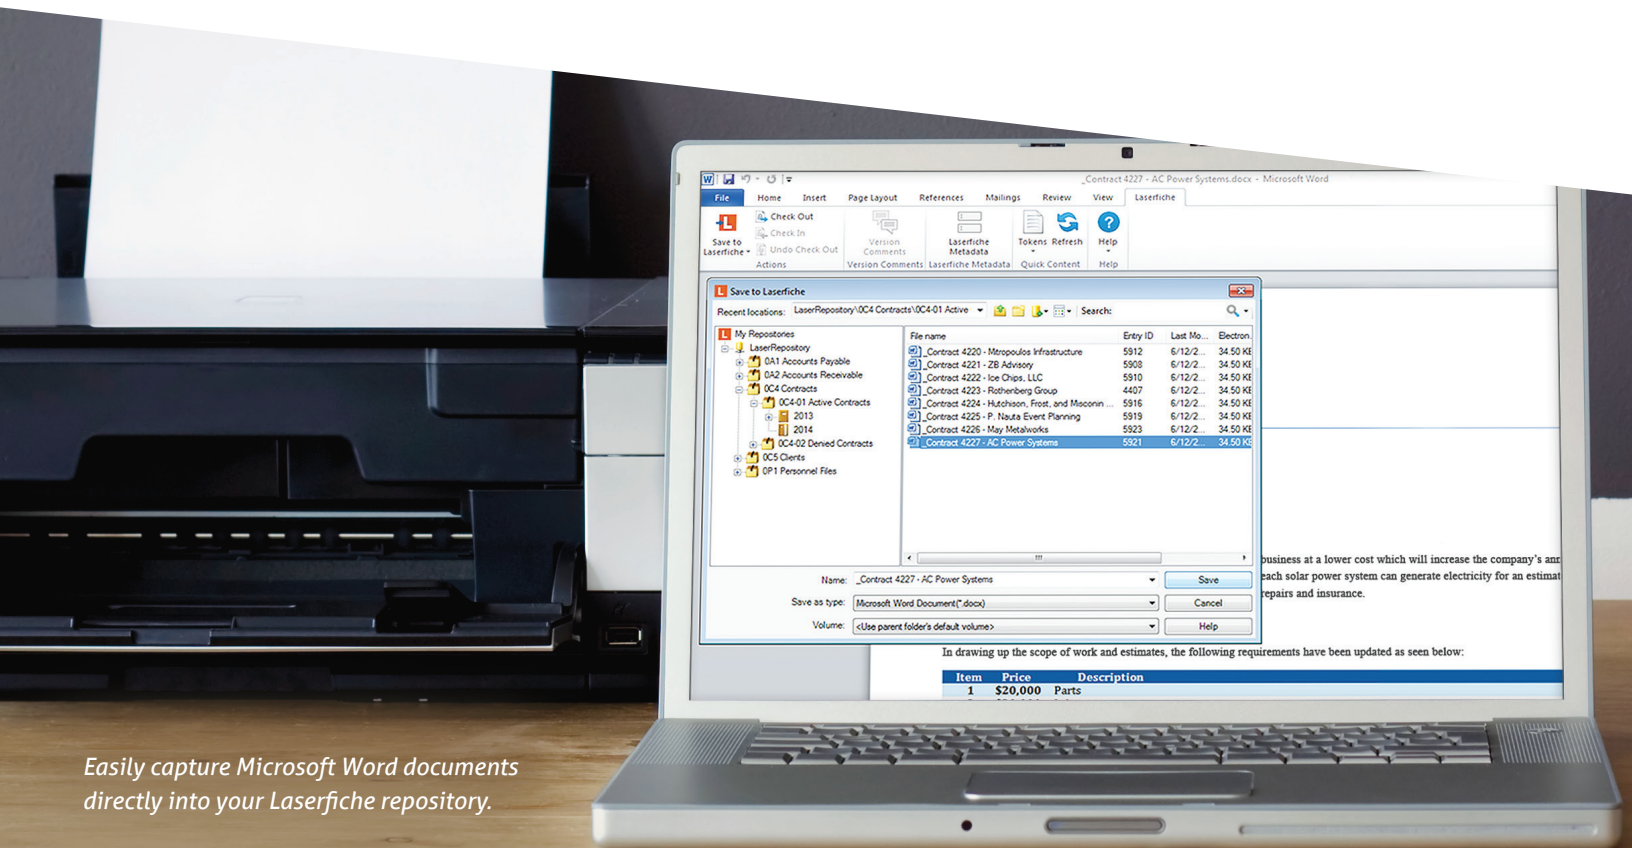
_Contract 4227 - AC Power Systems.docx - Microsoft Word

File Home Insert Page Layout References Mailings Review View Laserfiche

Save to Laserfiche
Check Out
Check In
Undo Check Out
Actions
Version Comments
Version Comments
Laserfiche Metadata
Laserfiche Metadata
Tokens Refresh
Quick Content
Help
Help

Save to Laserfiche

Recent locations: LaserRepository\0C4 Contracts\0C4-01 Active
Search:

My Repositories
LaserRepository
0A1 Accounts Payable
0A2 Accounts Receivable
0C4 Contracts
0C4-01 Active Contracts
2013
2014
0C4-02 Denied Contracts
0C5 Clients
0P1 Personnel Files

| File name | Entry ID | Last Mo... | Electron |
|---|---|---|---|
| _Contract 4220 - Mtropoulos Infrastructure | 5912 | 6/12/2... | 34.50 KB |
| _Contract 4221 - ZB Advisory | 5908 | 6/12/2... | 34.50 KB |
| _Contract 4222 - Ice Chips, LLC | 5910 | 6/12/2... | 34.50 KB |
| _Contract 4223 - Rothenberg Group | 4407 | 6/12/2... | 34.50 KB |
| _Contract 4224 - Hutchison, Frost, and Mosconin | 5916 | 6/12/2... | 34.50 KB |
| _Contract 4225 - P. Nauta Event Planning | 5919 | 6/12/2... | 34.50 KB |
| _Contract 4226 - May Metalworks | 5923 | 6/12/2... | 34.50 KB |
| _Contract 4227 - AC Power Systems | 5921 | 6/12/2... | 34.50 KB |

Name: _Contract 4227 - AC Power Systems
Save as type: Microsoft Word Document(*.docx)
Volume: <Use parent folder's default volume>
Save
Cancel
Help

business at a lower cost which will increase the company's an
each solar power system can generate electricity for an estimat
repairs and insurance.

In drawing up the scope of work and estimates, the following requirements have been updated as seen below:

| Item | Price | Description |
|---|---|---|
| 1 | \$20,000 | Parts |

Easily capture Microsoft Word documents directly into your Laserfiche repository.